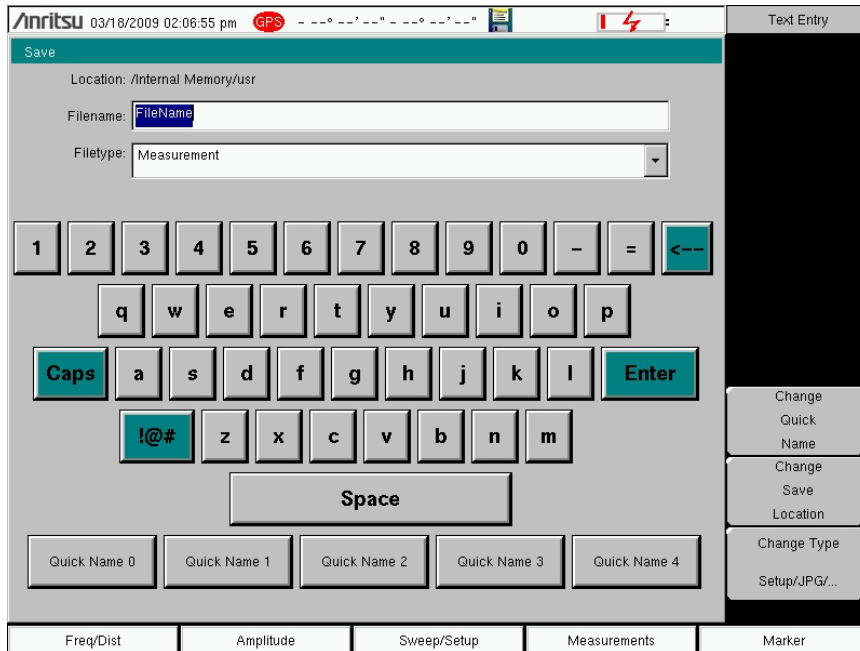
/nritsu 03/18/2009 02:06:55 pm GPS - --° --' --" - --° --' --"

Text Entry

Save

Location: /Internal Memory/usr

Filename: FileName

Filetype: Measurement

1 2 3 4 5 6 7 8 9 0 – = <--

q w e r t y u i o p

Caps a s d f g h j k l Enter

!@# z x c v b n m

Space

Quick Name 0 Quick Name 1 Quick Name 2 Quick Name 3 Quick Name 4

Change Quick Name

Change Save Location

Change Type Setup/JPG/...

Freq/Dist Amplitude Sweep/Setup Measurements Marker